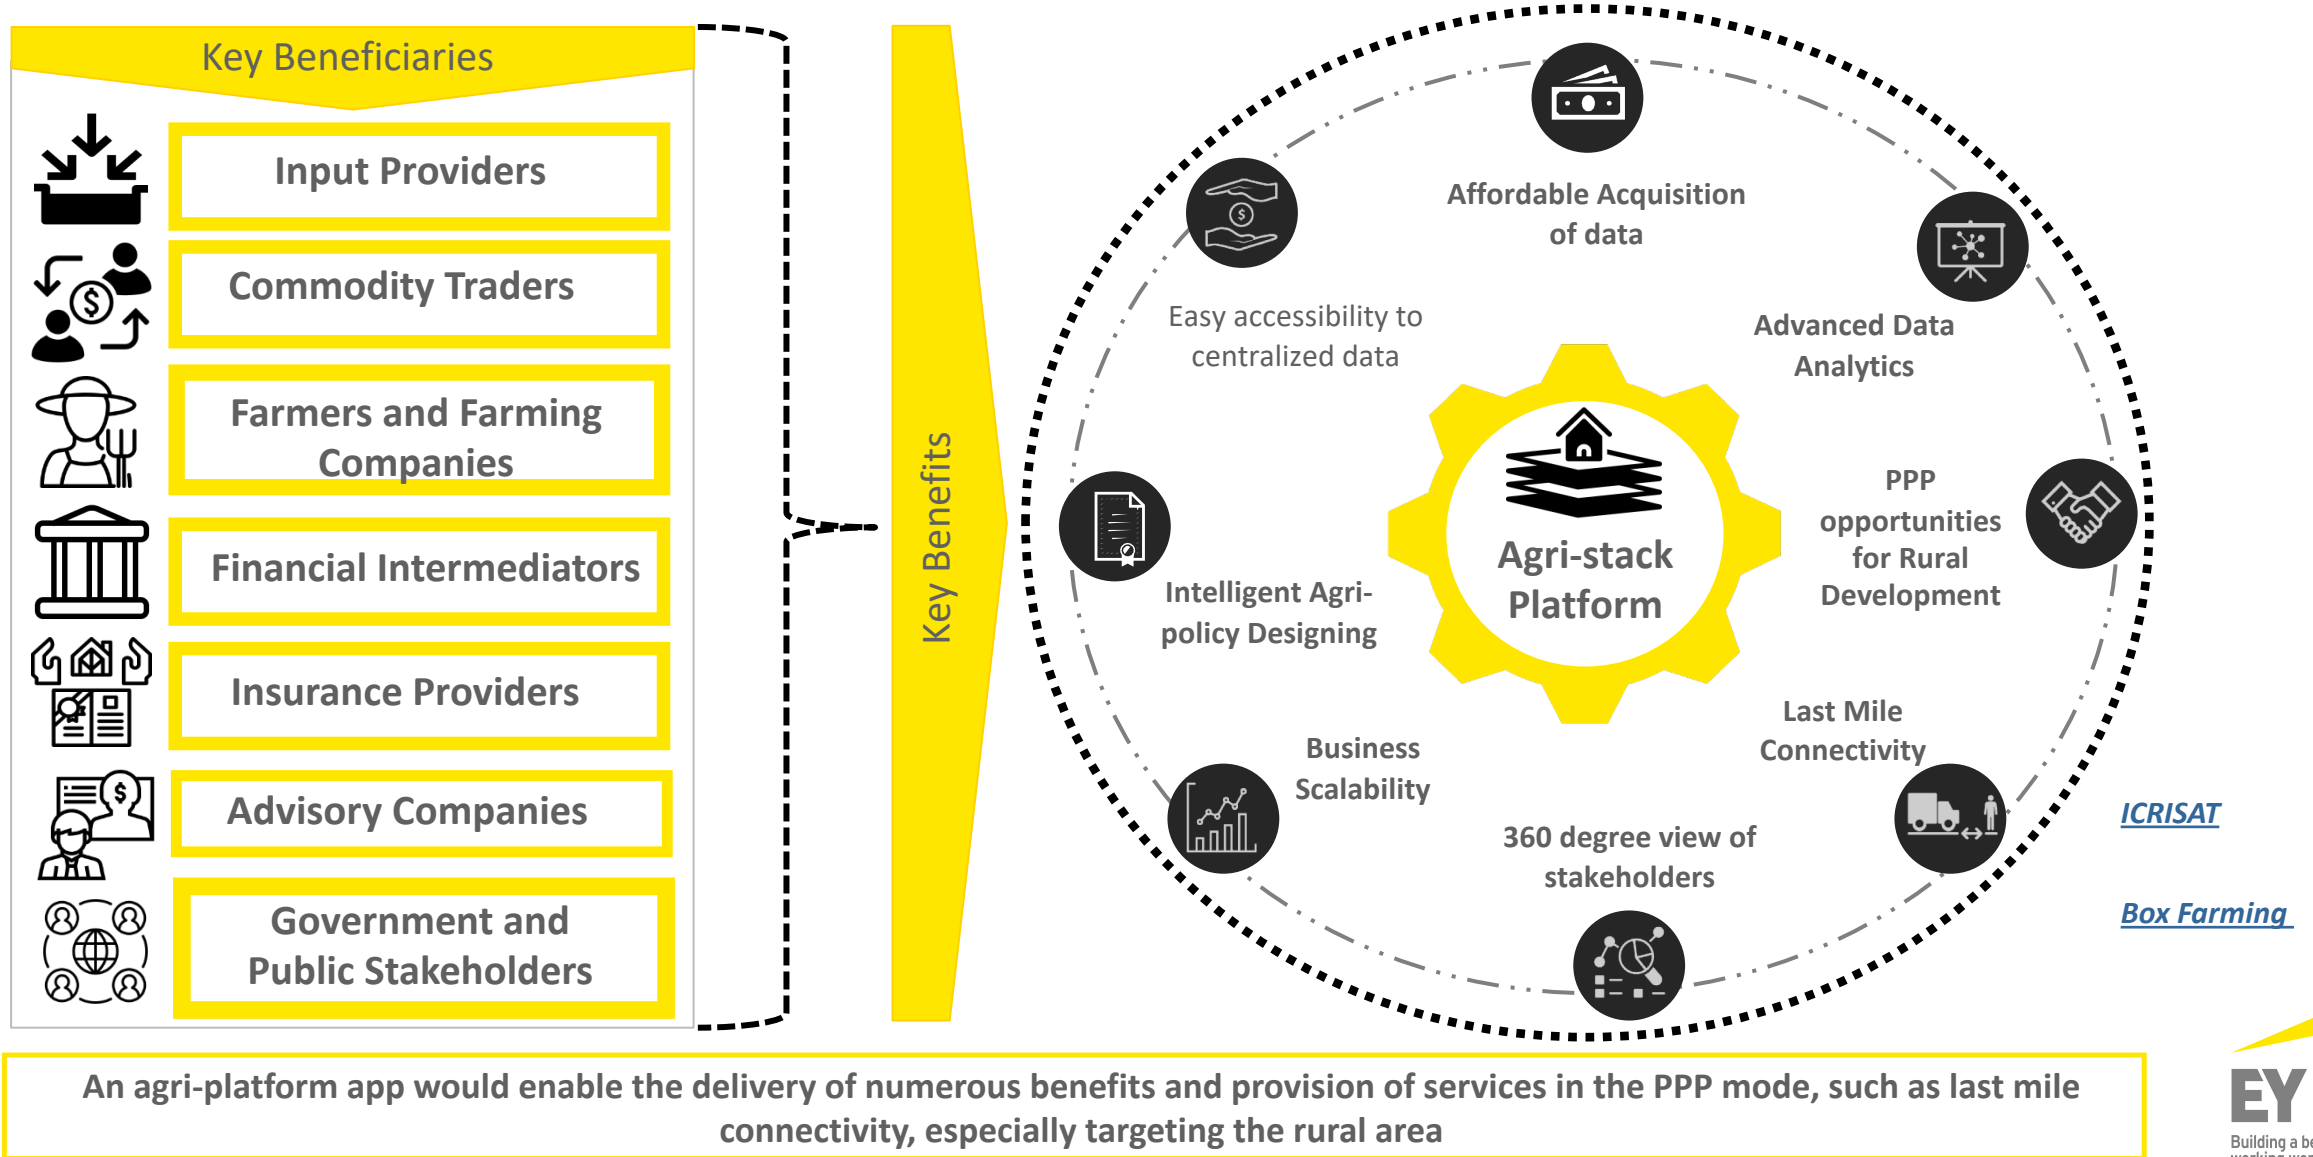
Key Beneficiaries

Input Providers

Commodity Traders

Farmers and Farming Companies

Financial Intermediators

Insurance Providers

Advisory Companies

Government and Public Stakeholders

Key Benefits

Affordable Acquisition of data

Easy accessibility to centralized data

Advanced Data Analytics

Agri-stack Platform

Intelligent Agri-policy Designing

PPP opportunities for Rural Development

Last Mile Connectivity

Business Scalability

360 degree view of stakeholders

ICRISAT

Box Farming

An agri-platform app would enable the delivery of numerous benefits and provision of services in the PPP mode, such as last mile connectivity, especially targeting the rural area

EY

Building a be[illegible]